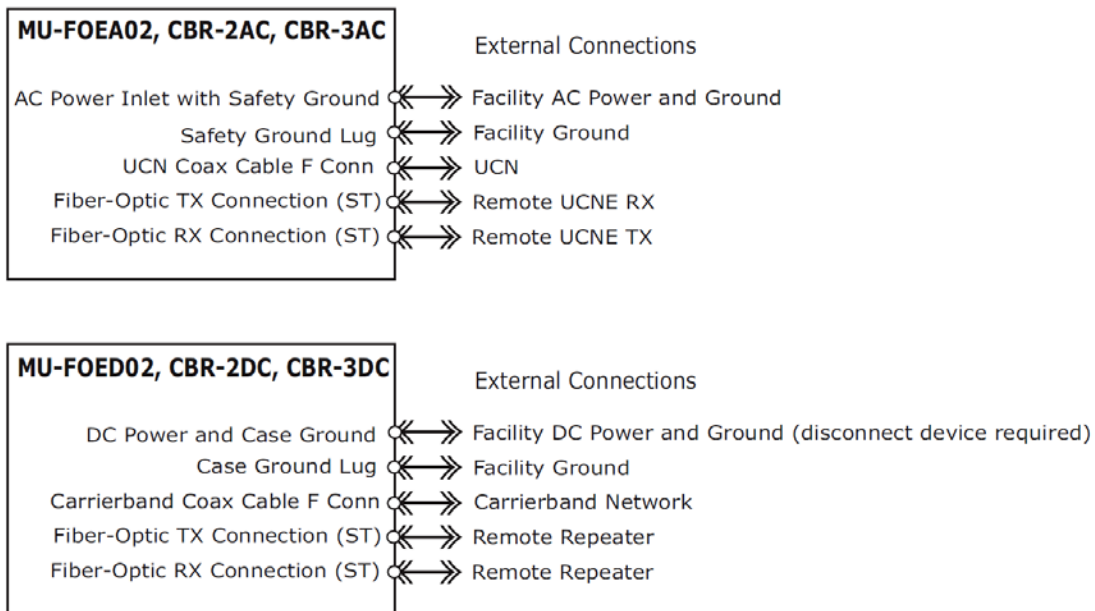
MU-FOEA02, CBR-2AC, CBR-3AC

External Connections

AC Power Inlet with Safety Ground — Facility AC Power and Ground
Safety Ground Lug — Facility Ground
UCN Coax Cable F Conn — UCN
Fiber-Optic TX Connection (ST) — Remote UCNE RX
Fiber-Optic RX Connection (ST) — Remote UCNE TX

MU-FOED02, CBR-2DC, CBR-3DC

External Connections

DC Power and Case Ground — Facility DC Power and Ground (disconnect device required)
Case Ground Lug — Facility Ground
Carrierband Coax Cable F Conn — Carrierband Network
Fiber-Optic TX Connection (ST) — Remote Repeater
Fiber-Optic RX Connection (ST) — Remote Repeater